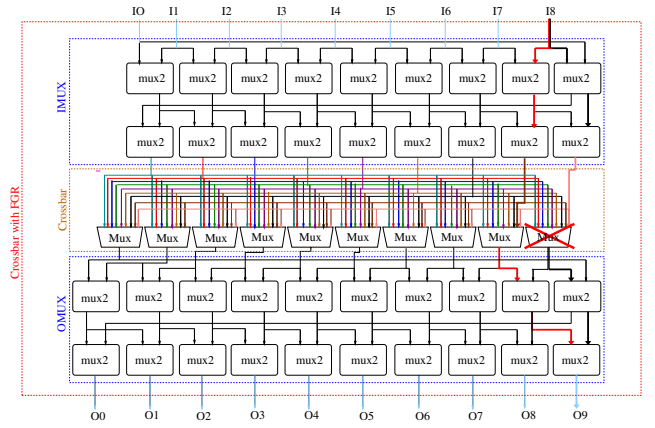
IO I1 I2 I3 I4 I5 I6 I7 I8

Crossbar with FGR

IMUX

mux2 mux2 mux2 mux2 mux2 mux2 mux2 mux2 mux2

mux2 mux2 mux2 mux2 mux2 mux2 mux2 mux2 mux2

Crossbar

Mux Mux Mux Mux Mux Mux Mux Mux Mux Mux

OMUX

mux2 mux2 mux2 mux2 mux2 mux2 mux2 mux2 mux2 mux2

mux2 mux2 mux2 mux2 mux2 mux2 mux2 mux2 mux2 mux2

O0 O1 O2 O3 O4 O5 O6 O7 O8 O9